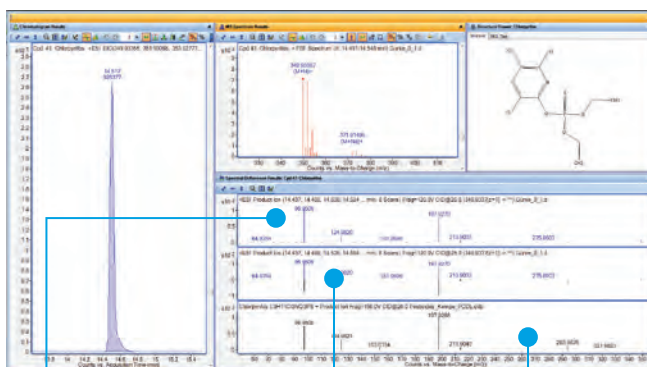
Chromatogram Results

Cpd 41: Chlorpyrifos: +ESI EIC(349.9338, 351.9308, 353.9277) ...

14.517
605377

14 14.2 14.4 14.6 14.8 15 15.2 15.4
Counts vs. Acquisition Time (min)

MS Spectrum Results

Cpd 41: Chlorpyrifos: + FBF Spectrum (rt: 14.497-14.548 min) Ozone_B_1.d

349.93362
([M+H]+)

371.91485
([M+Na]+)

Counts vs. Mass-to-Charge (m/z)

Structure Viewer: Chlorpyrifos

Spectral Differences Results: Cpd 41: Chlorpyrifos

+ESI Product Ion (14.497, 14.502, 14.508, 14.524 ... min) ... Ozone_B_1.d

+ESI Product Ion (14.497, 14.498, 14.506, 14.564 ... min) ... Ozone_B_1.d

Chlorpyrifos ... Product Ion ...

Counts vs. Mass-to-Charge (m/z)